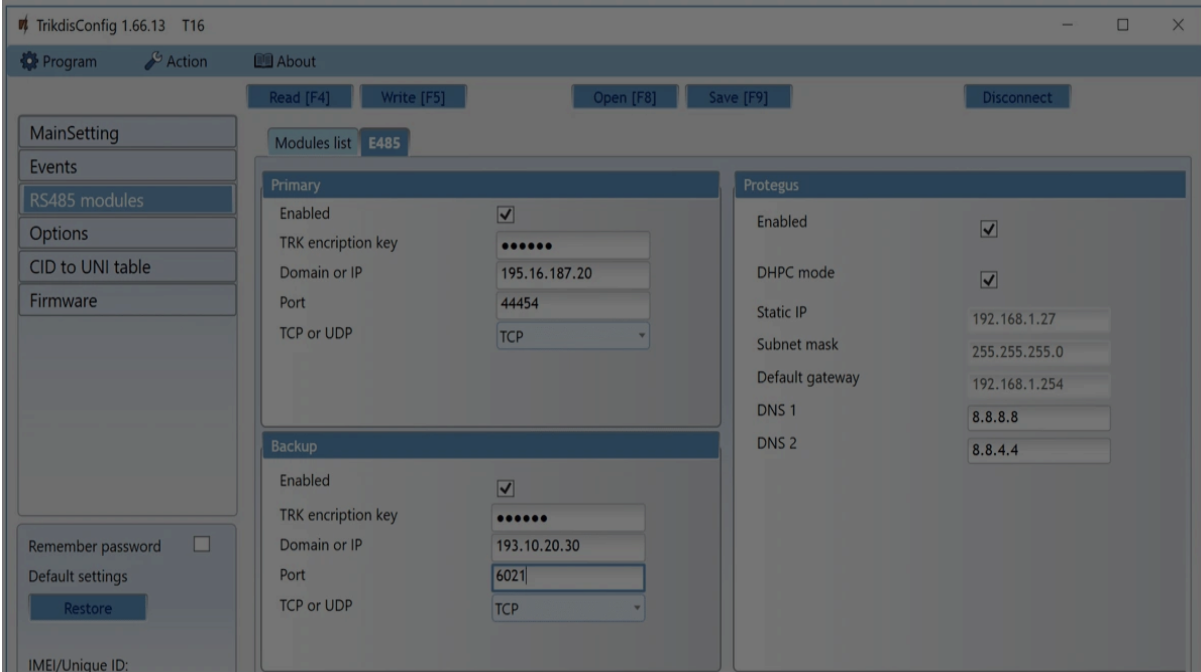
TrikdisConfig 1.66.13 T16

Program Action About

Read [F4] Write [F5] Open [F8] Save [F9] Disconnect

MainSetting
Events
RS485 modules
Options
CID to UNI table
Firmware

Modules list E485

Primary
Enabled ✓
TRK encription key ••••••
Domain or IP 195.16.187.20
Port 44454
TCP or UDP TCP

Backup
Enabled ✓
TRK encription key ••••••
Domain or IP 193.10.20.30
Port 6021
TCP or UDP TCP

Protegus
Enabled ✓
DHPC mode ✓
Static IP 192.168.1.27
Subnet mask 255.255.255.0
Default gateway 192.168.1.254
DNS 1 8.8.8.8
DNS 2 8.8.4.4

Remember password
Default settings
Restore

IMEI/Unique ID: